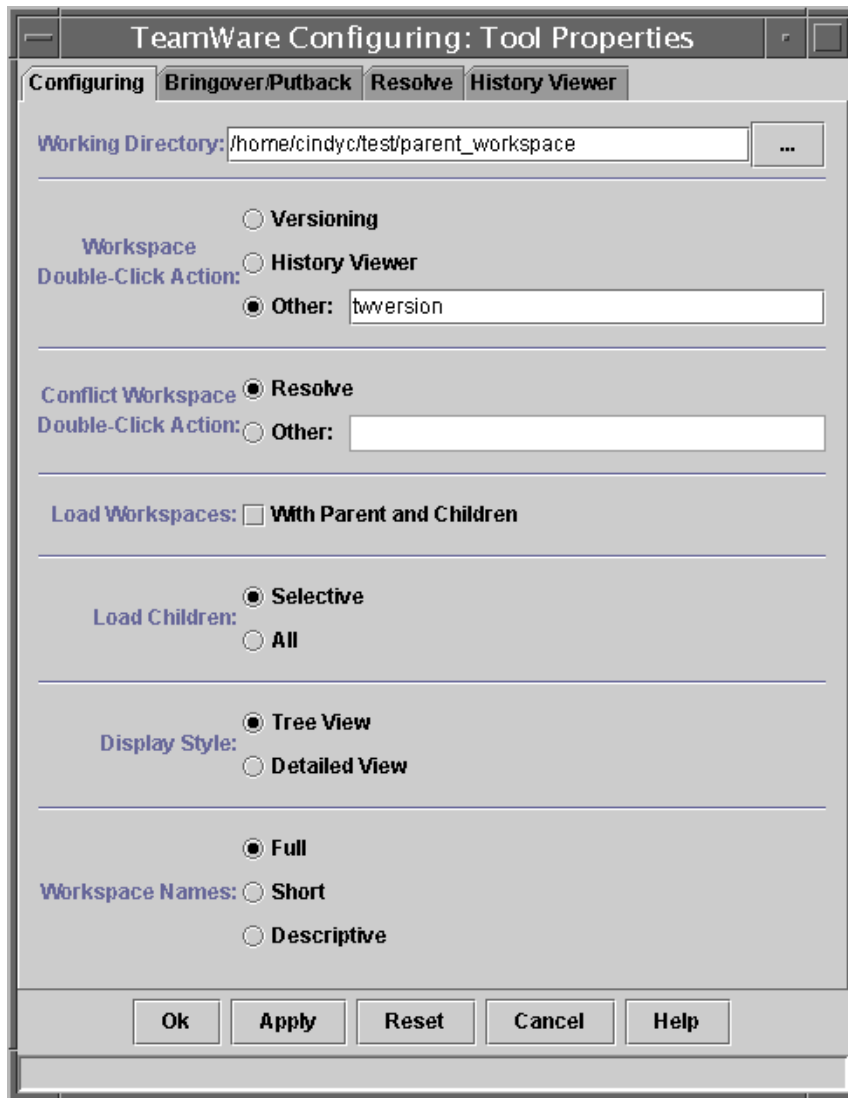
TeamWare Configuring: Tool Properties

Configuring | Bringover/Putback | Resolve | History Viewer

Working Directory: /home/cindyc/test/parent_workspace ...

Workspace Double-Click Action: Versioning
History Viewer
Other: twversion

Conflict Workspace Double-Click Action: Resolve
Other:

Load Workspaces: With Parent and Children

Load Children: Selective
All

Display Style: Tree View
Detailed View

Workspace Names: Full
Short
Descriptive

Ok | Apply | Reset | Cancel | Help